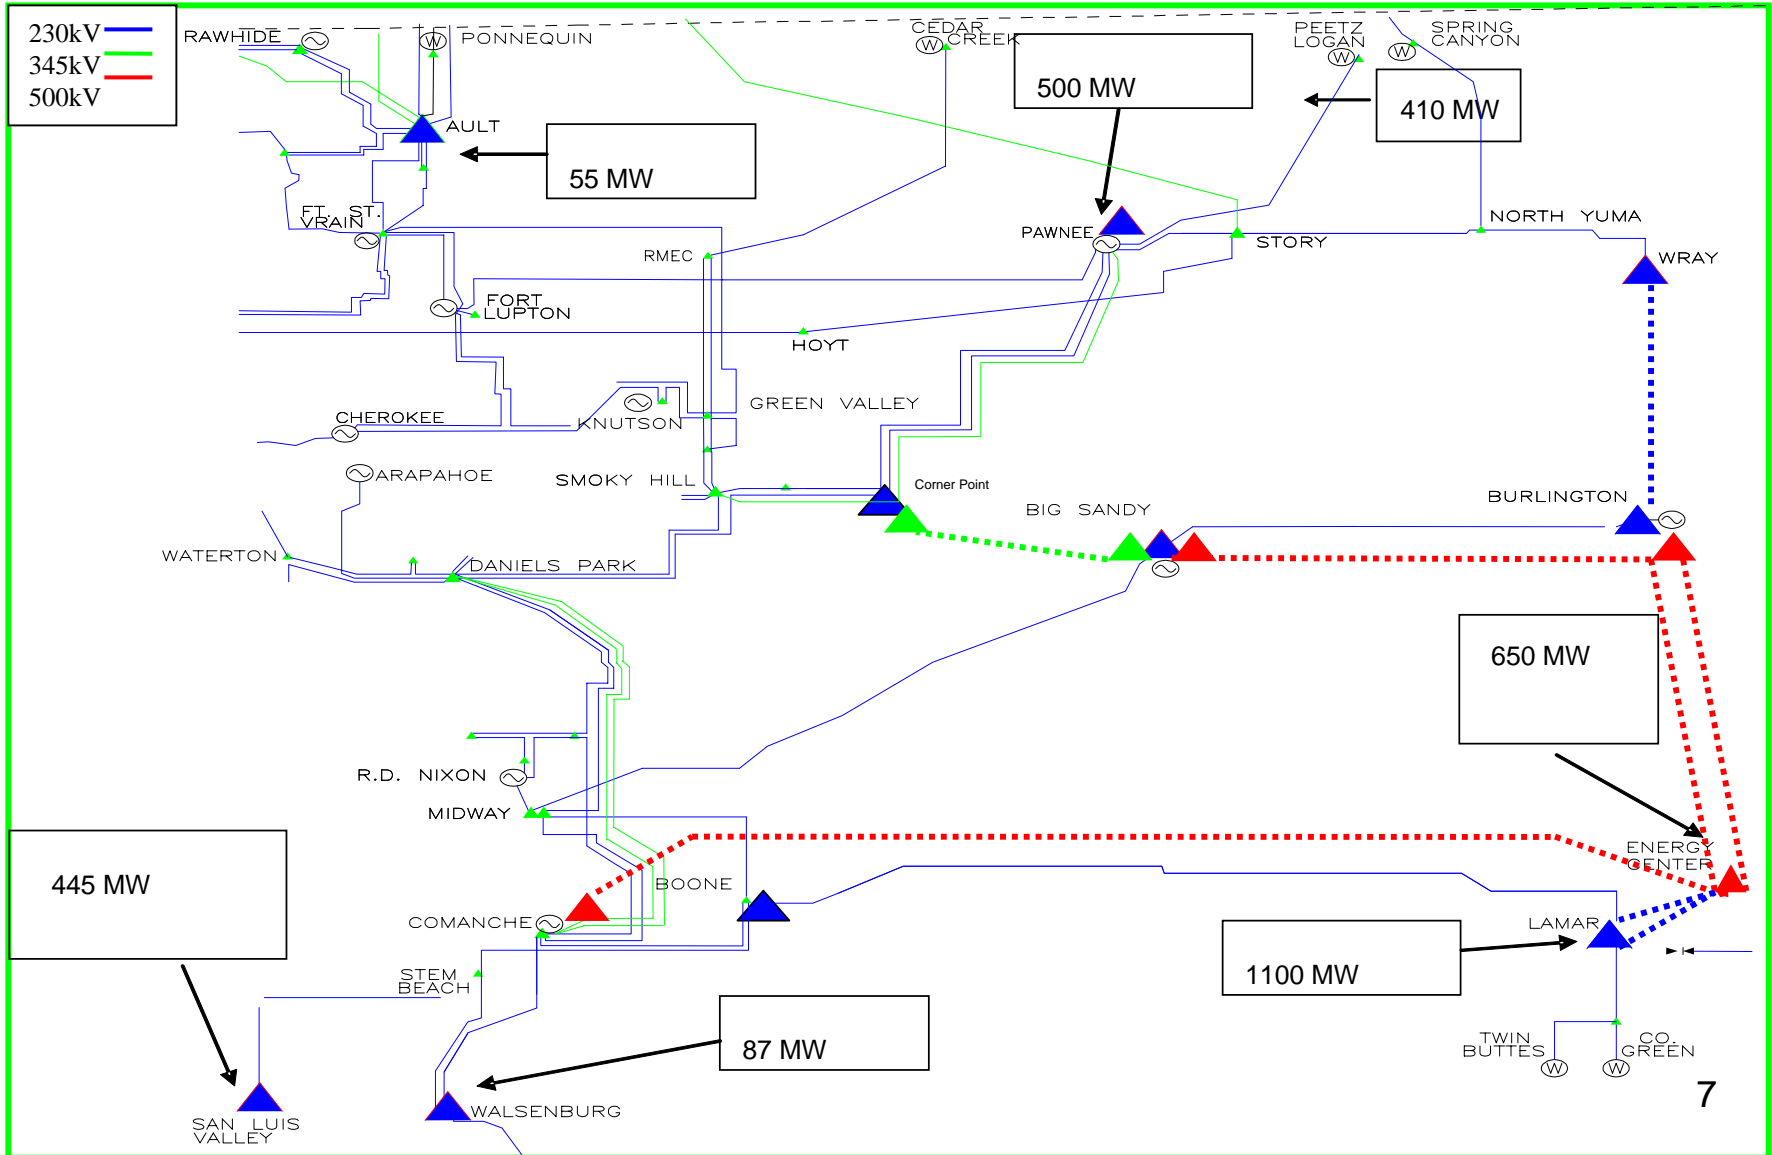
230kV
345kV
500kV

RAWHIDE
W PONNEQUIN
CEDAR
W CREEK
PEETZ
LOGAN
W
W
SPRING
CANYON

500 MW

410 MW

AULT

55 MW

FT. ST.
VRAIN

PAWNEE
STORY
NORTH YUMA
WRAY

RMEC

FORT
LUPTON

HOYT

GREEN VALLEY
CHEROKEE
KNUTSON

ARAPAHOE
SMOKY HILL
Corner Point
BIG SANDY
BURLINGTON

WATERTON
DANIELS PARK

650 MW

R.D. NIXON
MIDWAY

ENERGY
CENTER

445 MW

BOONE
COMANCHE
LAMAR

1100 MW

STEM
BEACH

87 MW

TWIN
BUTTES
W
CO.
GREEN
W

SAN LUIS
VALLEY
WALSENBURG

7